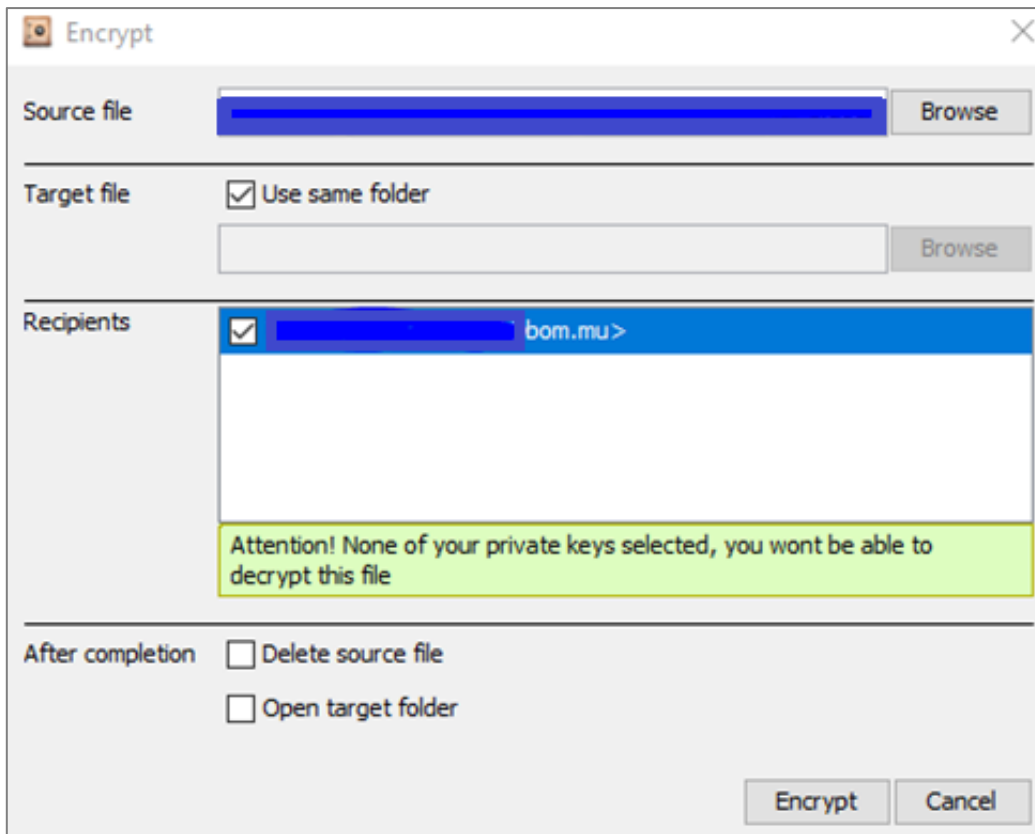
Encrypt

Source file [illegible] Browse

Target file ☑ Use same folder

Browse

Recipients ☑ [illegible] bom.mu>

Attention! None of your private keys selected, you wont be able to decrypt this file

After completion ☐ Delete source file

☐ Open target folder

Encrypt Cancel